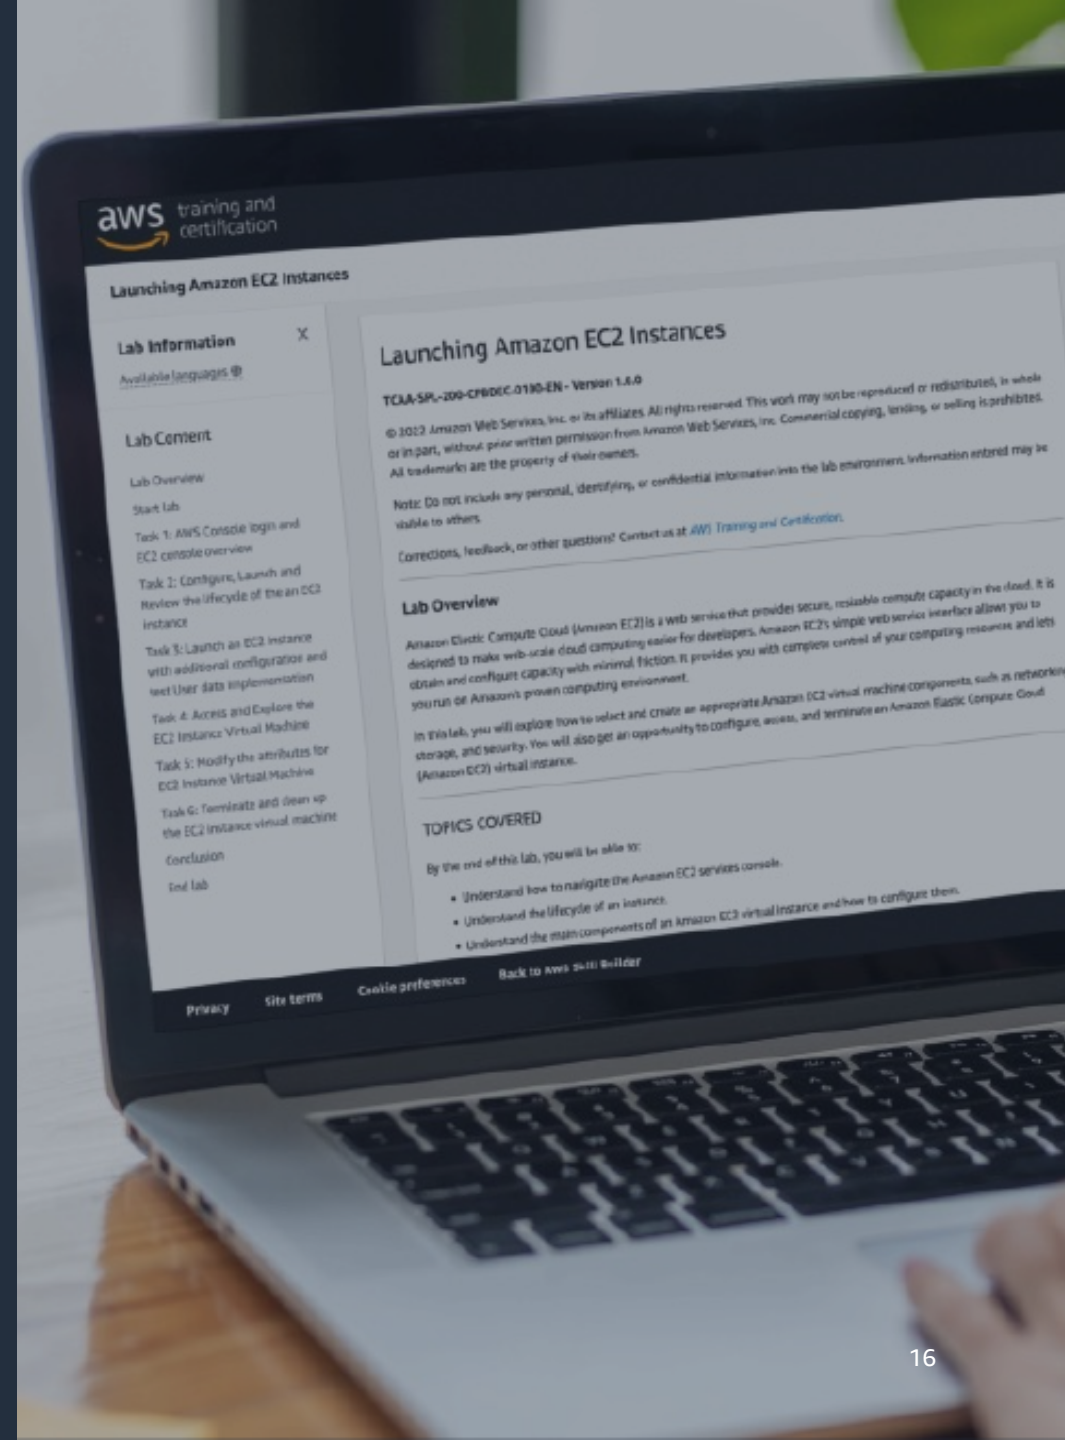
aws training and certification

Launching Amazon EC2 Instances

Lab Information X

Available languages

Lab Content

Lab Overview

Start lab

Task 1: AWS Console login and EC2 console overview

Task 2: Configure, Launch and Review the lifecycle of the an EC2 instance

Task 3: Launch an EC2 instance with additional configuration and test User data implementation

Task 4: Access and Explore the EC2 Instance Virtual Machine

Task 5: Modify the attributes for EC2 Instance Virtual Machine

Task 6: Terminate and clean up the EC2 instance virtual machine

Conclusion

End lab

Launching Amazon EC2 Instances

TCAA-SPL-200-CPBDEC-0190-EN - Version 1.4.0

© 2022 Amazon Web Services, Inc. or its affiliates. All rights reserved. This work may not be reproduced or redistributed, in whole or in part, without prior written permission from Amazon Web Services, Inc. Commercial copying, lending, or selling is prohibited. All trademarks are the property of their owners.

Note: Do not include any personal, identifying, or confidential information into the lab environment. Information entered may be visible to others.

Corrections, feedback, or other questions? Contact us at AWS Training and Certification.

Lab Overview

Amazon Elastic Compute Cloud (Amazon EC2) is a web service that provides secure, resizable compute capacity in the cloud. It is designed to make web-scale cloud computing easier for developers. Amazon EC2's simple web service interface allows you to obtain and configure capacity with minimal friction. It provides you with complete control of your computing resources and lets you run on Amazon's proven computing environment.

In this lab, you will explore how to select and create an appropriate Amazon EC2 virtual machine components, such as networking, storage, and security. You will also get an opportunity to configure, access, and terminate an Amazon Elastic Compute Cloud (Amazon EC2) virtual instance.

TOPICS COVERED

By the end of this lab, you will be able to:

• Understand how to navigate the Amazon EC2 services console.
• Understand the lifecycle of an instance.
• Understand the main components of an Amazon EC2 virtual instance and how to configure them.

Privacy Site terms Cookie preferences Back to AWS Skill Builder

16